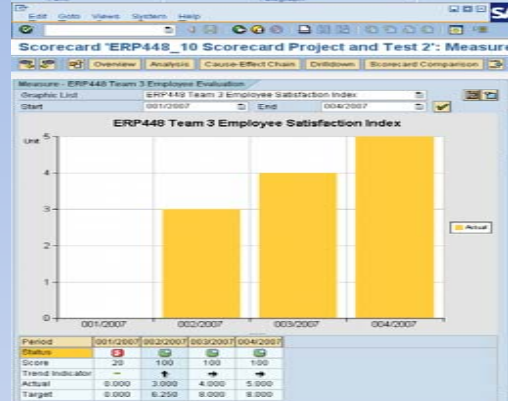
Edit Goto Views System Help

Scorecard "ERP448_10 Scorecard Project and Test 2": Measure

Overview Analysis Cause-Effect Chain Drilldown Scorecard Comparison

Measure - ERP448 Team 3 Employee Evaluation
Graphic List ERP448 Team 3 Employee Satisfaction Index
Start 001/2007 End 004/2007

ERP448 Team 3 Employee Satisfaction Index

Unit 5
4
3
2
1
0

001/2007 002/2007 003/2007 004/2007

Actual

| Period | 001/2007 | 002/2007 | 003/2007 | 004/2007 |
|---|---|---|---|---|
| Status | | | | |
| Score | 20 | 100 | 100 | 100 |
| Trend Indicator | — | ↑ | → | → |
| Actual | 0.000 | 3.000 | 4.000 | 5.000 |
| Target | 0.000 | 6.250 | 8.000 | 8.000 |